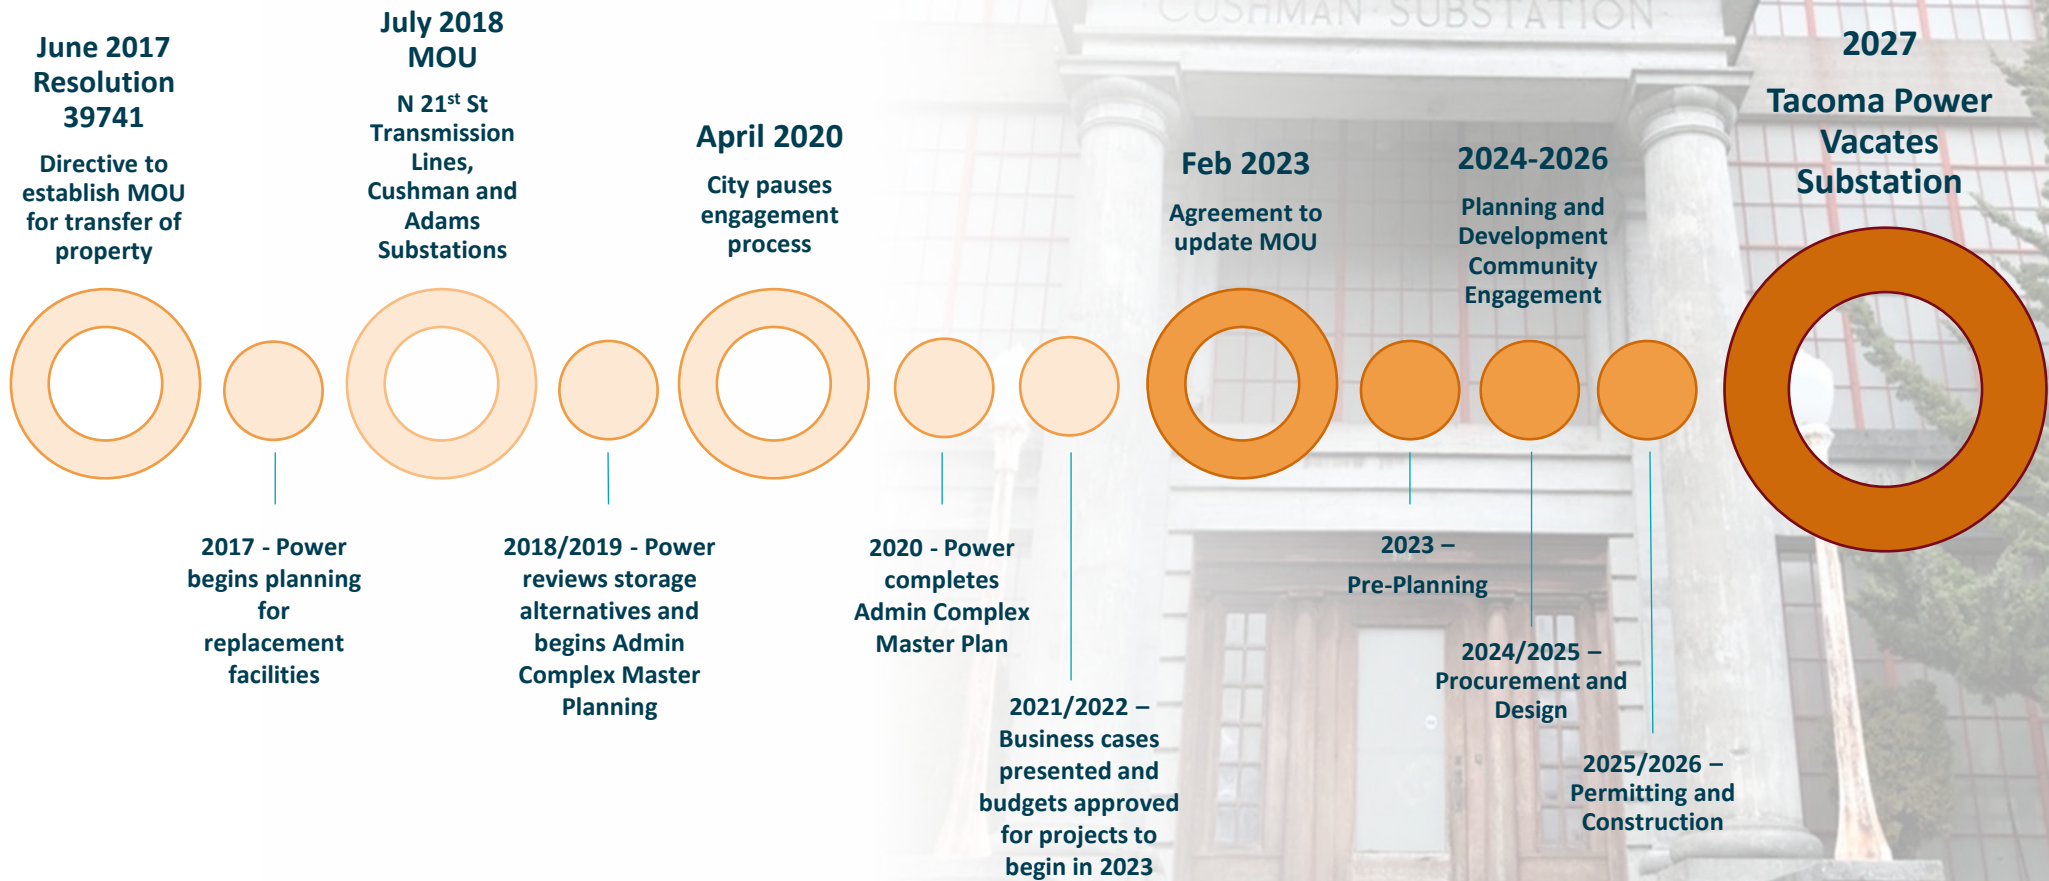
CUSHMAN SUBSTATION

June 2017 Resolution 39741

Directive to establish MOU for transfer of property

July 2018 MOU

N 21$^{st}$ St Transmission Lines, Cushman and Adams Substations

April 2020

City pauses engagement process

Feb 2023

Agreement to update MOU

2024-2026

Planning and Development Community Engagement

2027

Tacoma Power Vacates Substation

2017 - Power begins planning for replacement facilities

2018/2019 - Power reviews storage alternatives and begins Admin Complex Master Planning

2020 - Power completes Admin Complex Master Plan

2021/2022 – Business cases presented and budgets approved for projects to begin in 2023

2023 – Pre-Planning

2024/2025 – Procurement and Design

2025/2026 – Permitting and Construction